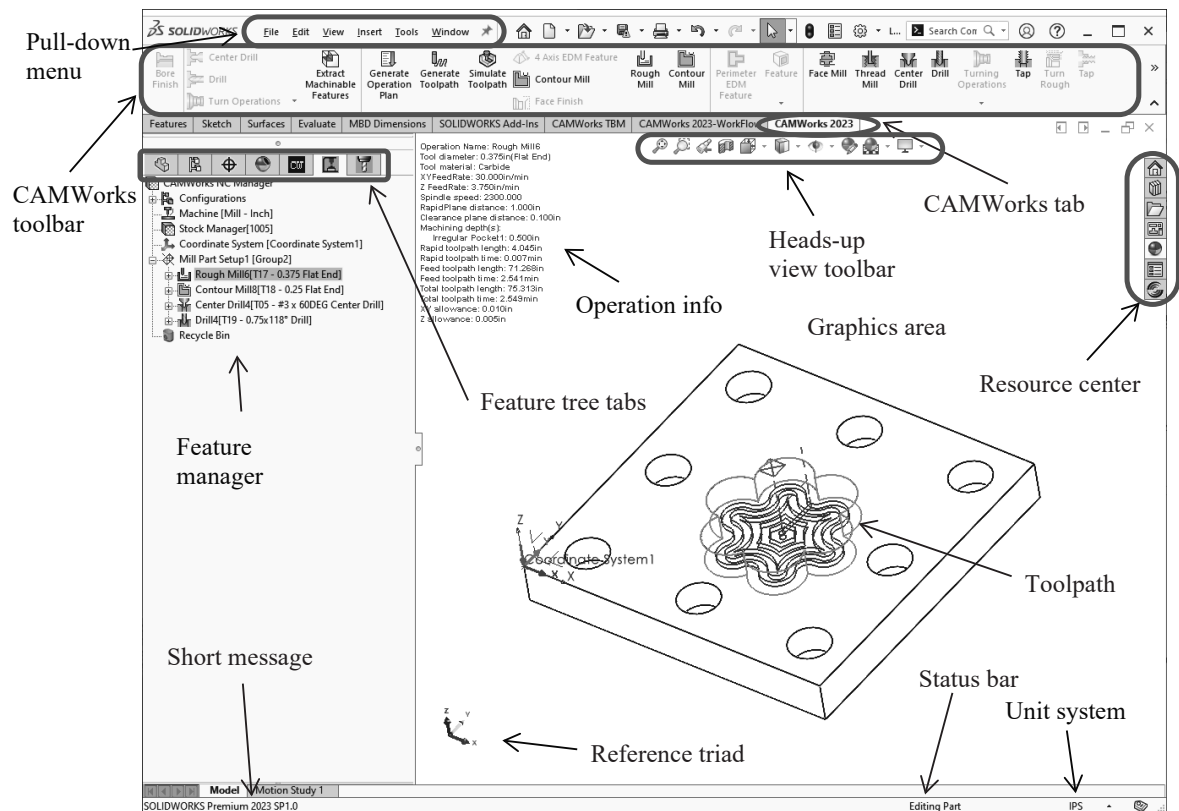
Pull-down menu

SOLIDWORKS File Edit View Insert Tools Window

Search Con

Bore Finish
Center Drill
Drill
Turn Operations
Extract Machinable Features
Generate Operation Plan
Generate Toolpath
Simulate Toolpath
4 Axis EDM Feature
Contour Mill
Face Finish
Rough Mill
Contour Mill
Perimeter EDM Feature
Feature
Face Mill
Thread Mill
Center Drill
Drill
Turning Operations
Tap
Turn Rough
Tap

Features | Sketch | Surfaces | Evaluate | MBD Dimensions | SOLIDWORKS Add-Ins | CAMWorks TBM | CAMWorks 2023-WorkFlow | CAMWorks 2023

CAMWorks toolbar

CAMWorks NC Manager
Configurations
Machine [Mill - Inch]
Stock Manager[1005]
Coordinate System [Coordinate System1]
Mill Part Setup1 [Group2]
Rough Mill6[T17 - 0.375 Flat End]
Contour Mill8[T18 - 0.25 Flat End]
Center Drill4[T05 - #3 x 60DEG Center Drill]
Drill4[T19 - 0.75x118° Drill]
Recycle Bin

Operation Name: Rough Mill6
Tool diameter: 0.375in(Flat End)
Tool material: Carbide
XYFeedRate: 30.000in/min
Z FeedRate: 3.750in/min
Spindle speed: 2300.000
RapidPlane distance: 1.000in
Clearance plane distance: 0.100in
Machining depth(s):
Irregular Pocket1: 0.500in
Rapid toolpath length: 4.045in
Rapid toolpath time: 0.007min
Feed toolpath length: 71.268in
Feed toolpath time: 2.541min
Total toolpath length: 75.313in
Total toolpath time: 2.549min
XY allowance: 0.010in
Z allowance: 0.005in

CAMWorks tab

Heads-up view toolbar

Operation info

Graphics area

Resource center

Feature tree tabs

Feature manager

Coordinate System1

Toolpath

Short message

Status bar

Unit system

Reference triad

Model | Motion Study 1

SOLIDWORKS Premium 2023 SP1.0

Editing Part

IPS